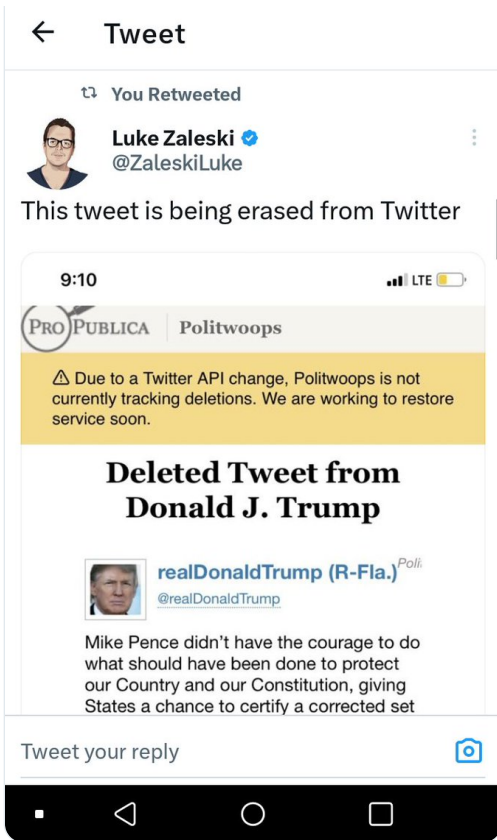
Tweet

You Retweeted

Luke Zaleski
@ZaleskiLuke

This tweet is being erased from Twitter

9:10

LTE

PROPUBLICA Politwoops

⚠ Due to a Twitter API change, Politwoops is not currently tracking deletions. We are working to restore service soon.

Deleted Tweet from Donald J. Trump

realDonaldTrump (R-Fla.) Poli
@realDonaldTrump

Mike Pence didn't have the courage to do what should have been done to protect our Country and our Constitution, giving States a chance to certify a corrected set

Tweet your reply